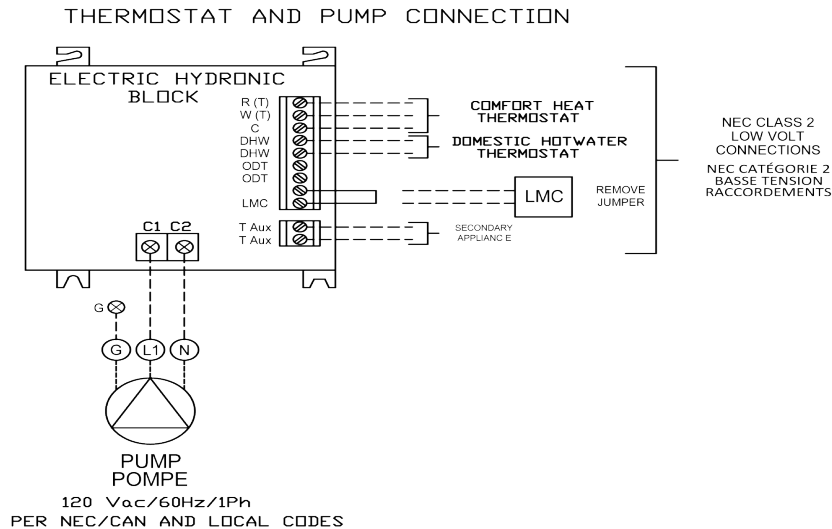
THERMOSTAT AND PUMP CONNECTION

ELECTRIC HYDRONIC BLOCK

R (T)
W (T)
C
DHW
DHW
ODT
ODT
LMC
T Aux
T Aux

C1 C2

COMFORT HEAT THERMOSTAT

DOMESTIC HOTWATER THERMOSTAT

LMC

REMOVE JUMPER

SECONDARY APPLIANC E

NEC CLASS 2 LOW VOLT CONNECTIONS

NEC CATÉGORIE 2 BASSE TENSION RACCORDEMENTS

G

G L1 N

PUMP
POMPE
120 Vac/60Hz/1Ph
PER NEC/CAN AND LOCAL CODES